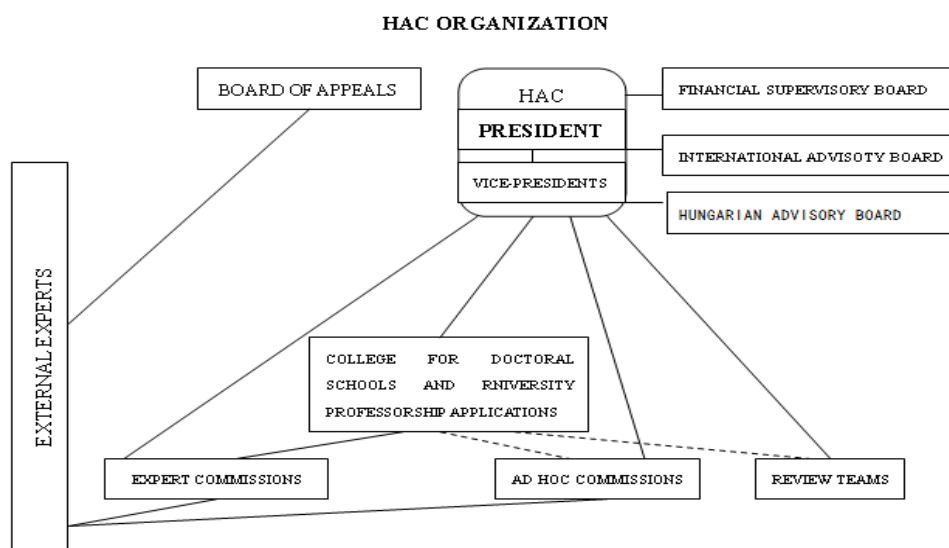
HAC ORGANIZATION

BOARD OF APPEALS

HAC

PRESIDENT

VICE-PRESIDENTS

FINANCIAL SUPERVISORY BOARD

INTERNATIONAL ADVISOTY BOARD

HUNGARIAN ADVISORY BOARD

EXTERNAL EXPERTS

COLLEGE FOR DOCTORAL SCHOOLS AND RNIVERSITY PROFESSORSHIP APPLICATIONS

EXPERT COMMISSIONS

AD HOC COMMISSIONS

REVIEW TEAMS